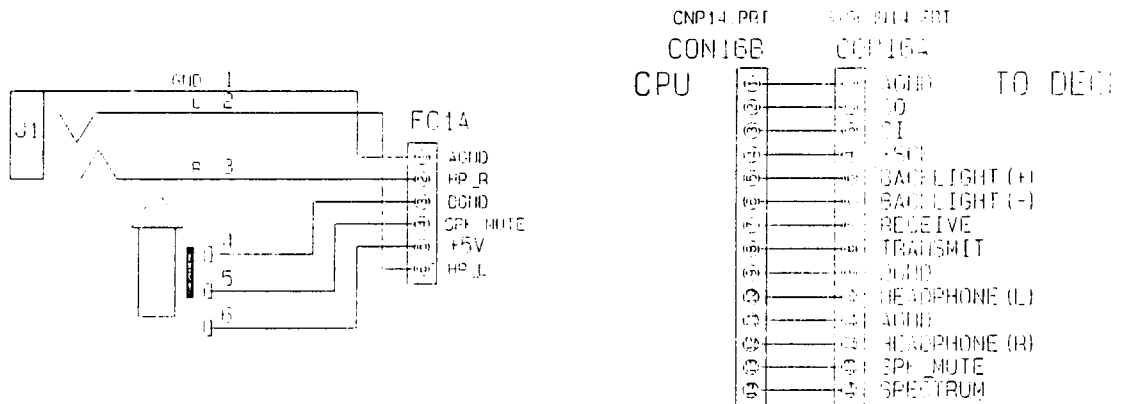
GND 1
L 2
R 3
J1
FC1A
AGND
HP_R
DGND
SPK MUTE
+5V
HP_L
4
5
6

CNP14.PRT
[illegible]
CON16B
CON16A
CPU
TO DEC
AGND
DO
DI
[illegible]
BACKLIGHT (+)
BACKLIGHT (-)
RECEIVE
TRANSMIT
DGND
HEADPHONE (L)
AGND
HEADPHONE (R)
SPK_MUTE
SPECTRUM